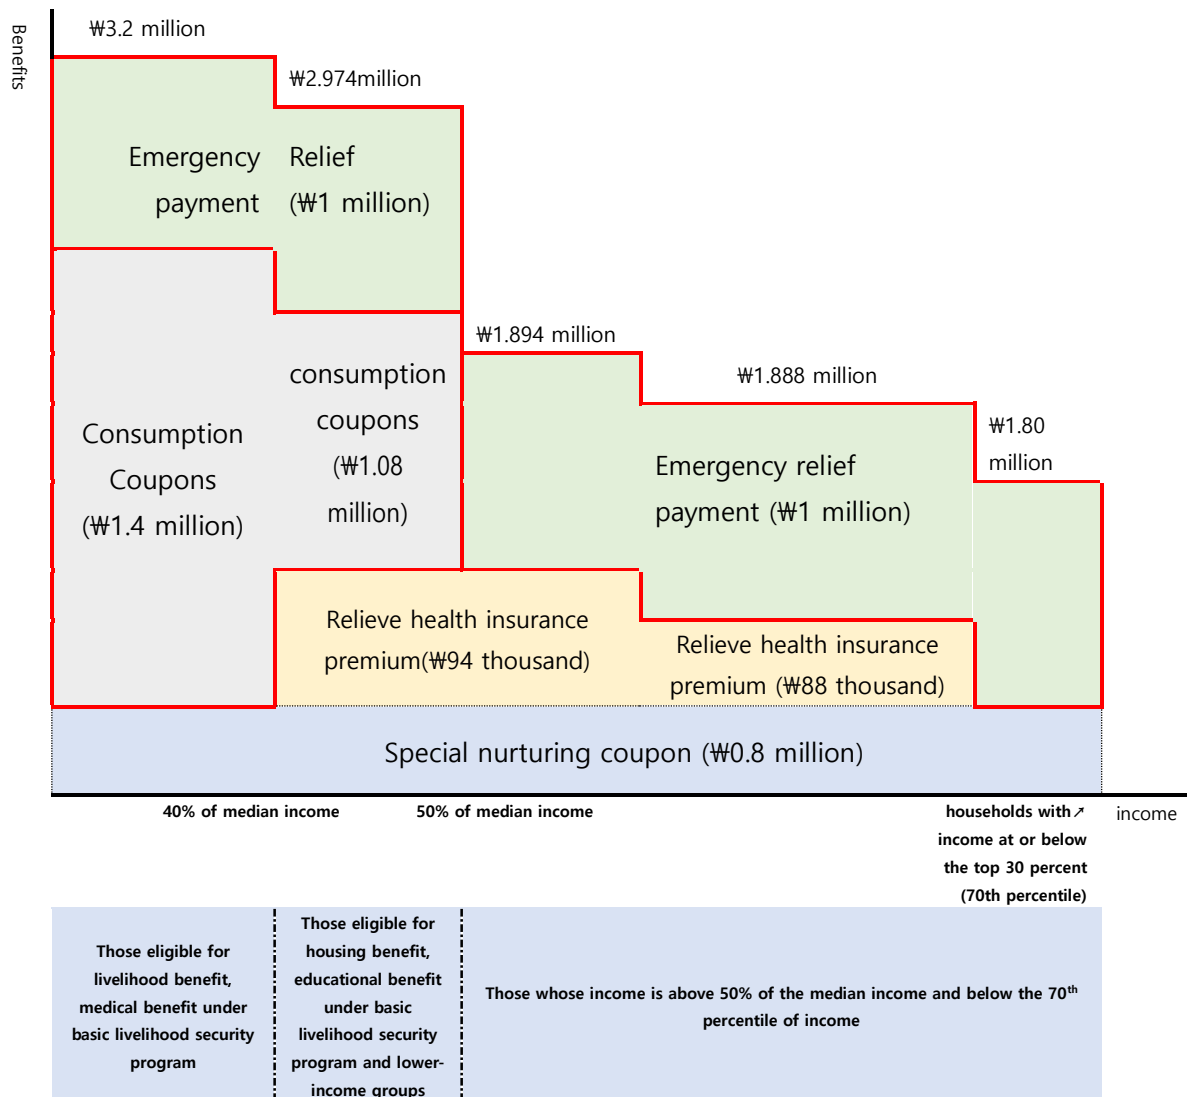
Benefits

₩3.2 million

₩2.974million

Emergency payment

Relief (₩1 million)

₩1.894 million

₩1.888 million

Consumption Coupons (₩1.4 million)

consumption coupons (₩1.08 million)

₩1.80 million

Emergency relief payment (₩1 million)

Relieve health insurance premium(₩94 thousand)

Relieve health insurance premium (₩88 thousand)

Special nurturing coupon (₩0.8 million)

40% of median income

50% of median income

households with↗ income at or below the top 30 percent (70th percentile)

income

Those eligible for livelihood benefit, medical benefit under basic livelihood security program

Those eligible for housing benefit, educational benefit under basic livelihood security program and lower-income groups

Those whose income is above 50% of the median income and below the 70$^{th}$ percentile of income